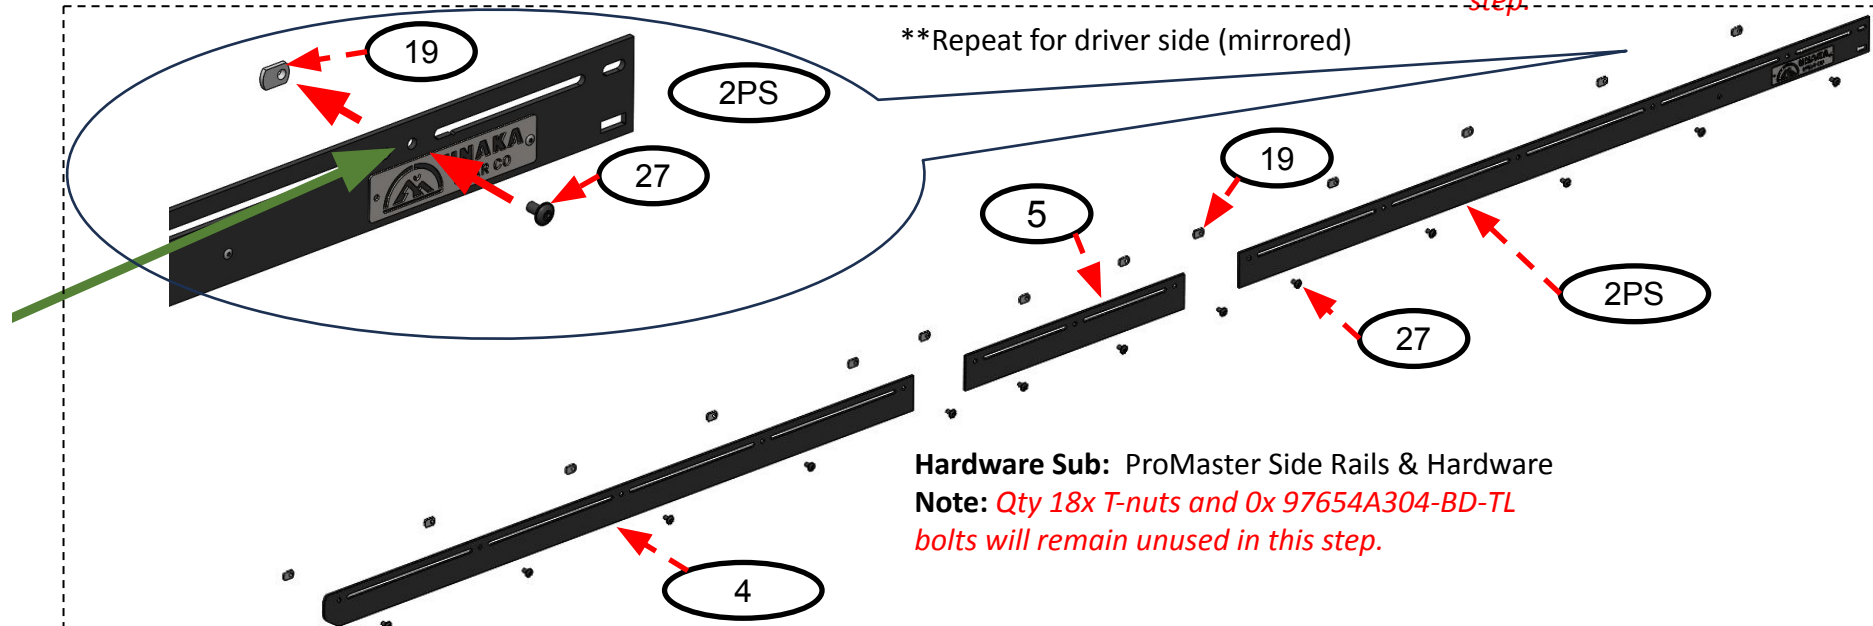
step.

**Repeat for driver side (mirrored)

19

2PS

27

NAKA
R CO

19

5

2PS

27

4

**Hardware Sub:** ProMaster Side Rails & Hardware
**Note:** *Qty 18x T-nuts and 0x 97654A304-BD-TL bolts will remain unused in this step.*